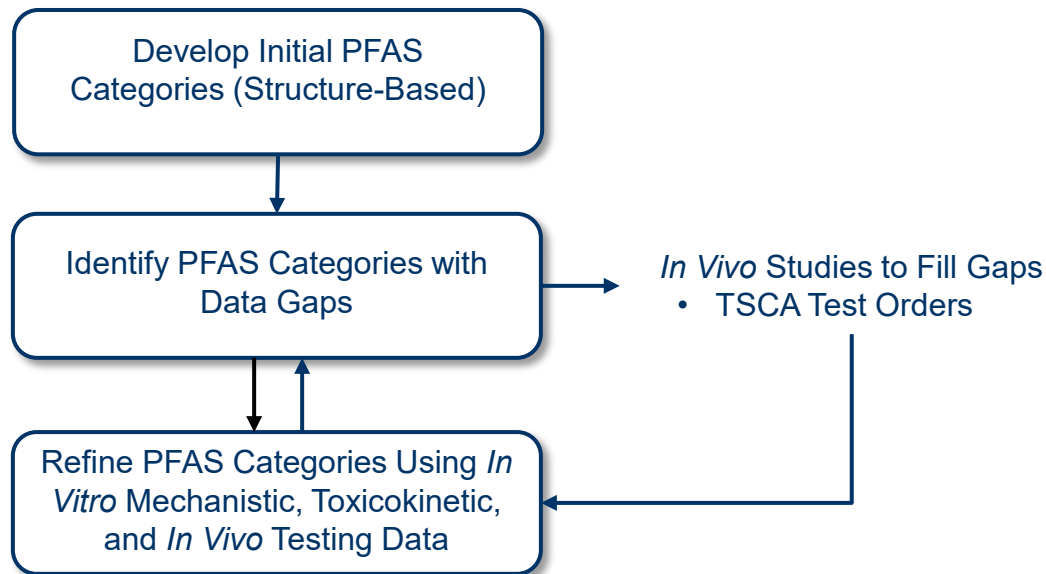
Develop Initial PFAS Categories (Structure-Based)

Identify PFAS Categories with Data Gaps

In Vivo Studies to Fill Gaps
• TSCA Test Orders

Refine PFAS Categories Using In Vitro Mechanistic, Toxicokinetic, and In Vivo Testing Data